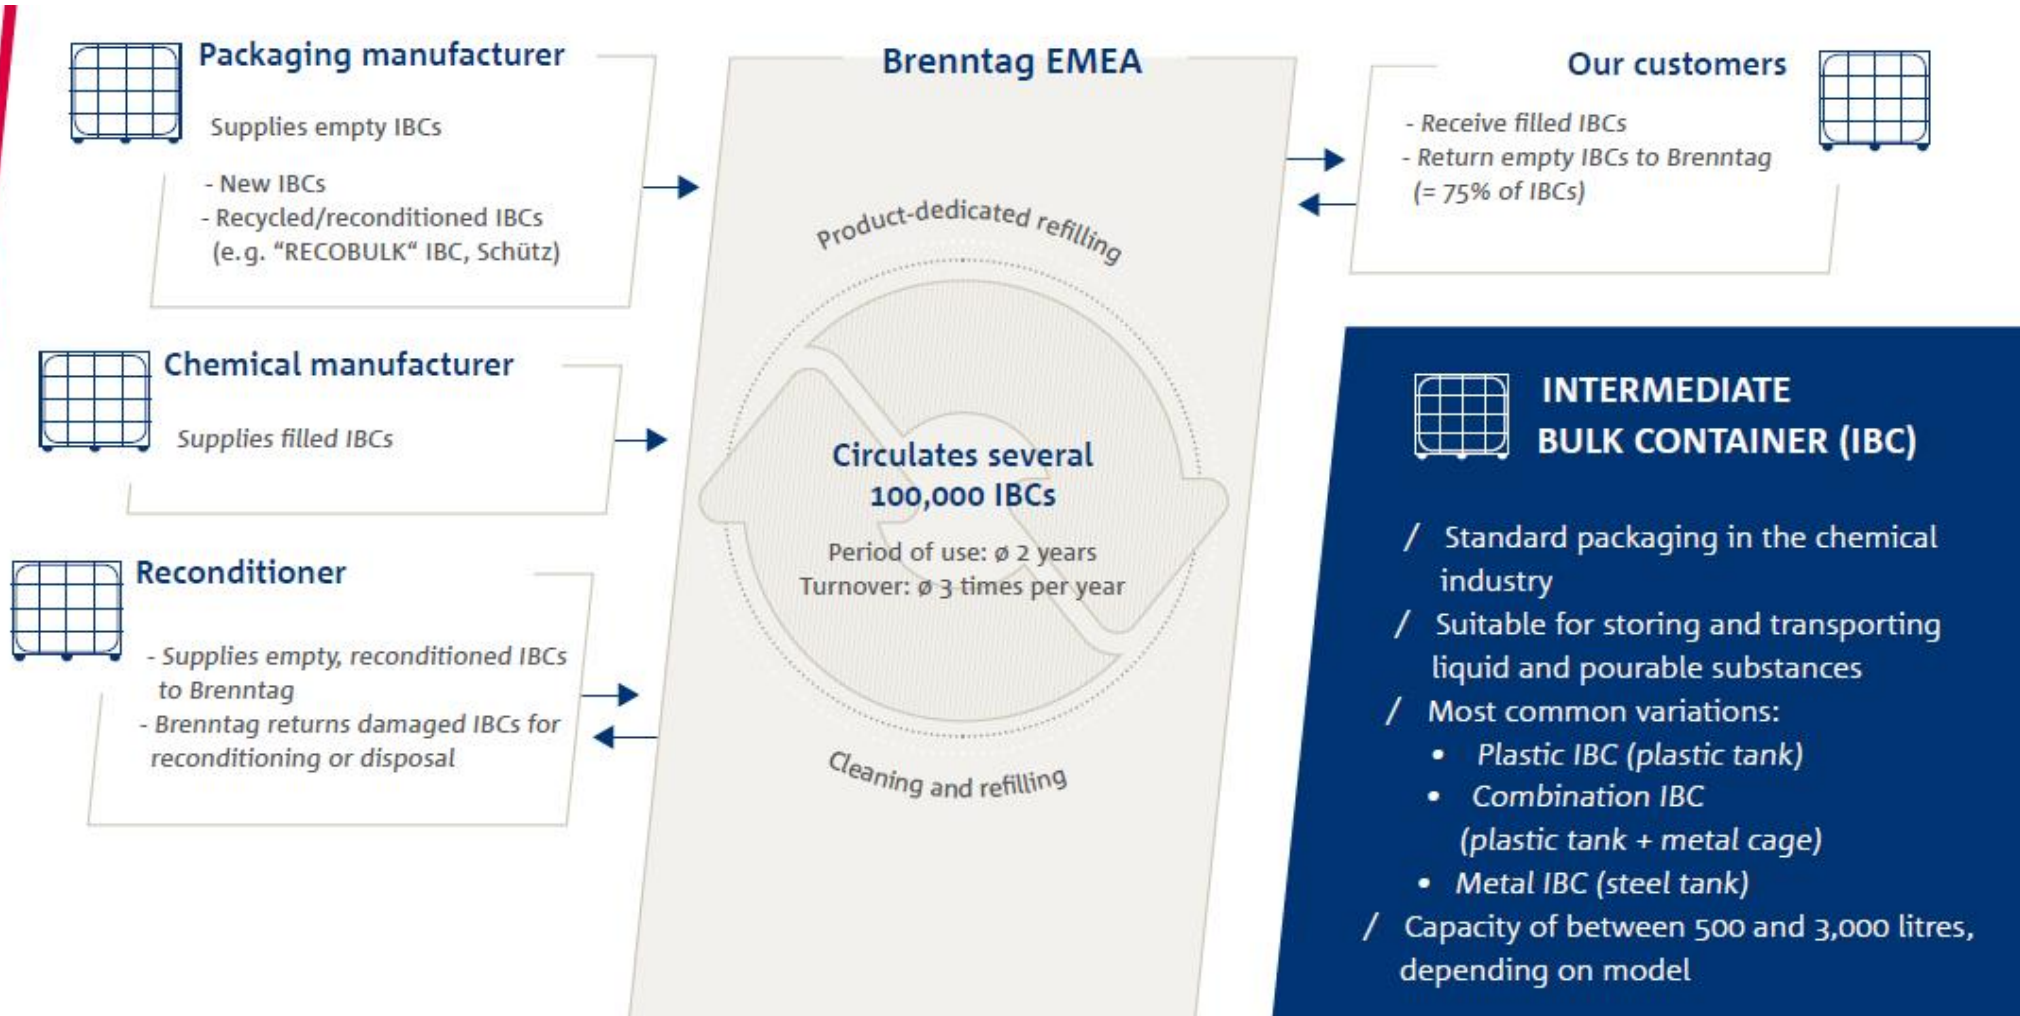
Packaging manufacturer

Supplies empty IBCs

- New IBCs
- Recycled/reconditioned IBCs (e.g. "RECOBULK" IBC, Schütz)

Chemical manufacturer

Supplies filled IBCs

Reconditioner

- Supplies empty, reconditioned IBCs to Brenntag
- Brenntag returns damaged IBCs for reconditioning or disposal

Brenntag EMEA

Product-dedicated refilling

Circulates several 100,000 IBCs

Period of use: ø 2 years
Turnover: ø 3 times per year

Cleaning and refilling

Our customers

- Receive filled IBCs
- Return empty IBCs to Brenntag (= 75% of IBCs)

INTERMEDIATE BULK CONTAINER (IBC)

/ Standard packaging in the chemical industry
/ Suitable for storing and transporting liquid and pourable substances
/ Most common variations:
• Plastic IBC (plastic tank)
• Combination IBC (plastic tank + metal cage)
• Metal IBC (steel tank)
/ Capacity of between 500 and 3,000 litres, depending on model